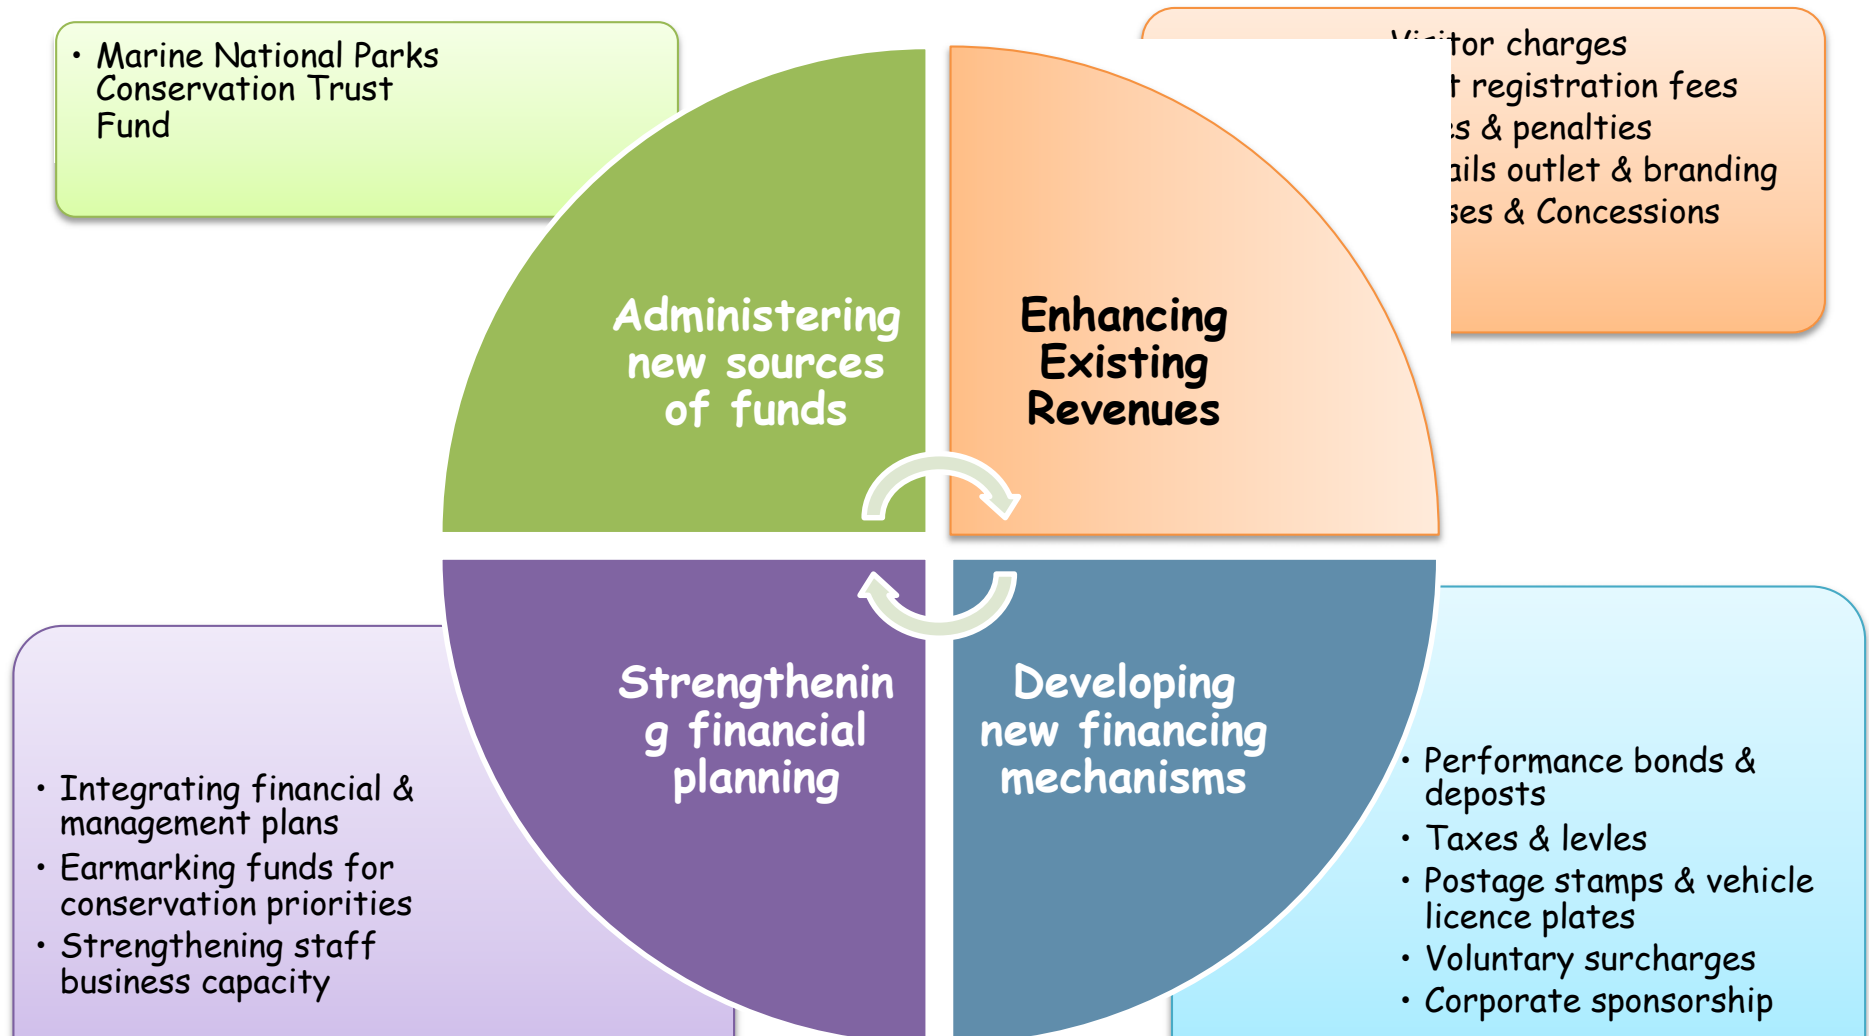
• Marine National Parks Conservation Trust Fund

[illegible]itor charges
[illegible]t registration fees
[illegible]s & penalties
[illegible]ails outlet & branding
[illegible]ses & Concessions

Administering new sources of funds

Enhancing Existing Revenues

Strengthenin g financial planning

Developing new financing mechanisms

• Integrating financial & management plans
• Earmarking funds for conservation priorities
• Strengthening staff business capacity

• Performance bonds & deposts
• Taxes & levles
• Postage stamps & vehicle licence plates
• Voluntary surcharges
• Corporate sponsorship